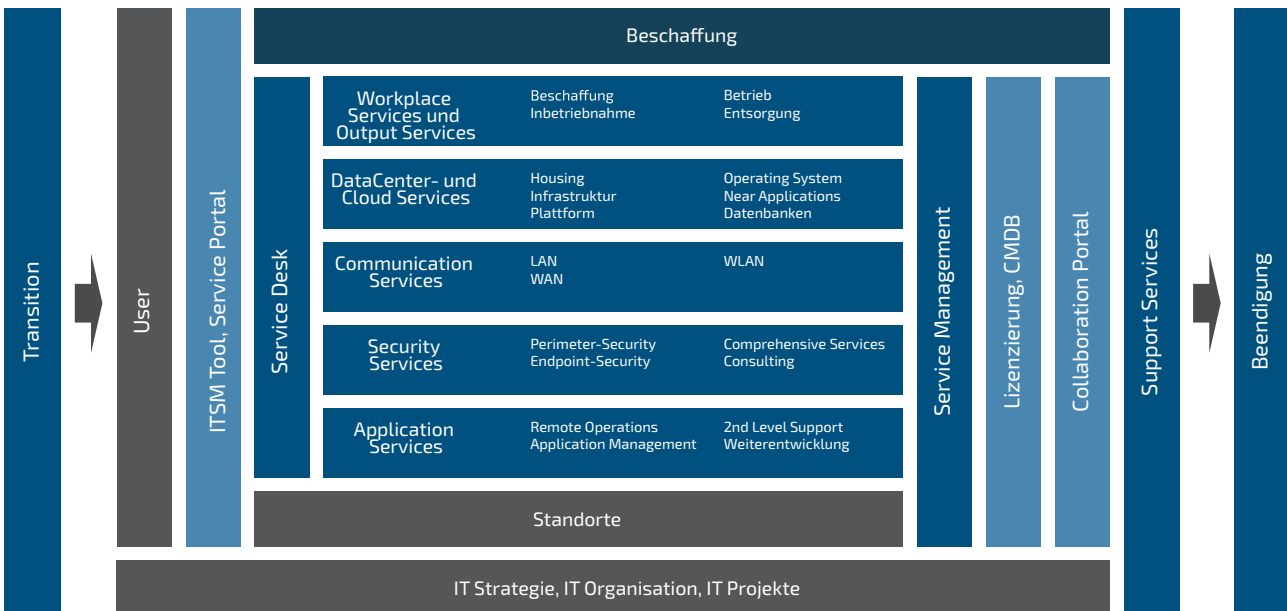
Transition

User

ITSM Tool, Service Portal

Beschaffung

Service Desk

Workplace Services und Output Services
Beschaffung
Inbetriebnahme
Betrieb
Entsorgung

DataCenter- und Cloud Services
Housing
Infrastruktur
Plattform
Operating System
Near Applications
Datenbanken

Communication Services
LAN
WAN
WLAN

Security Services
Perimeter-Security
Endpoint-Security
Comprehensive Services
Consulting

Application Services
Remote Operations
Application Management
2nd Level Support
Weiterentwicklung

Standorte

Service Management

Lizenzierung, CMDB

Collaboration Portal

Support Services

Beendigung

IT Strategie, IT Organisation, IT Projekte